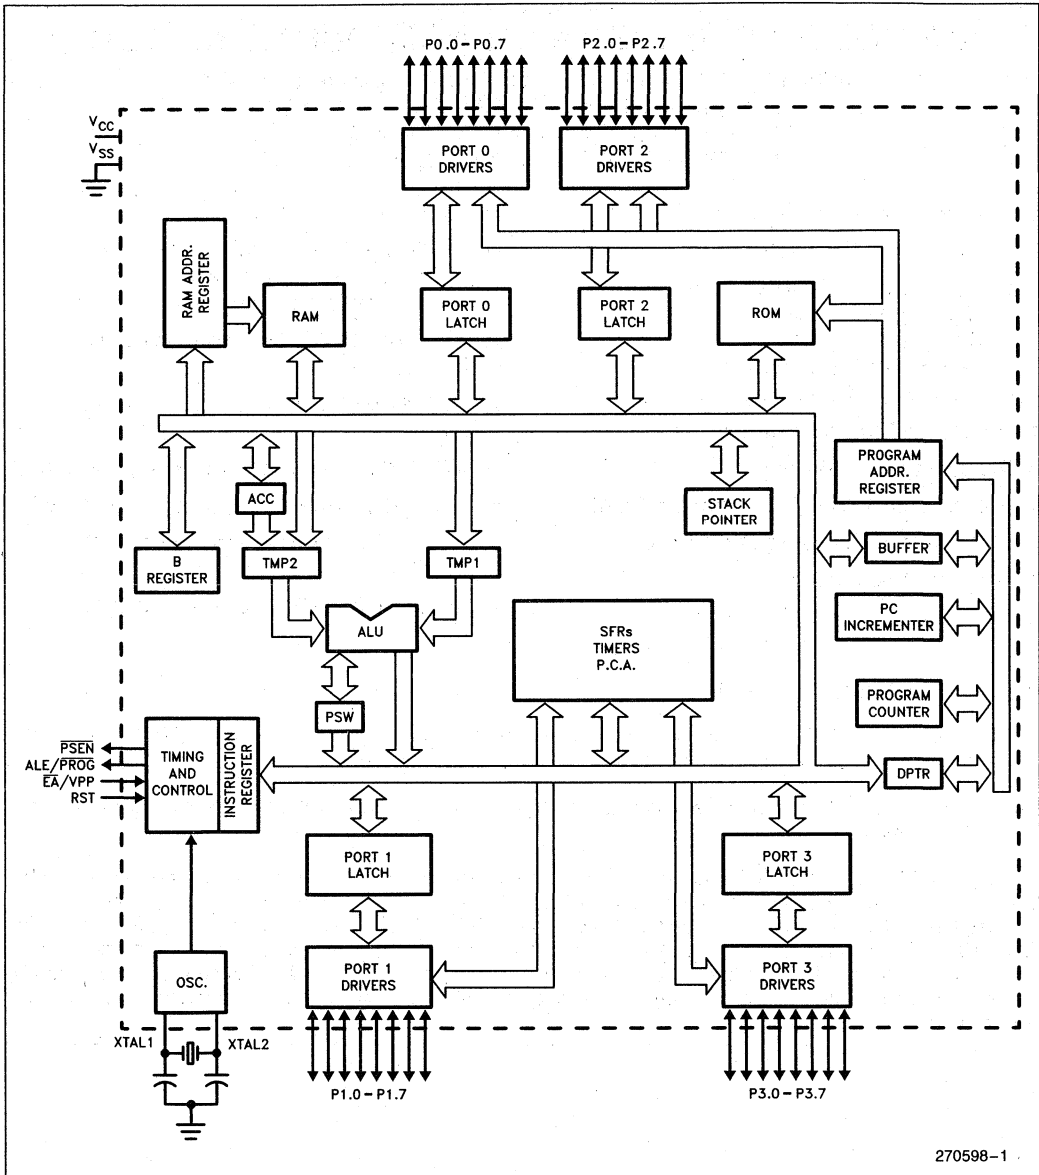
P0.0 – P0.7

P2.0 – P2.7

$V_{CC}$

$V_{SS}$

PORT 0 DRIVERS

PORT 2 DRIVERS

RAM ADDR. REGISTER

RAM

PORT 0 LATCH

PORT 2 LATCH

ROM

PROGRAM ADDR. REGISTER

ACC

STACK POINTER

B REGISTER

TMP2

TMP1

BUFFER

ALU

SFRs TIMERS P.C.A.

PC INCREMENTER

PROGRAM COUNTER

PSW

$\overline{PSEN}$

ALE/$\overline{PROG}$

$\overline{EA}$/VPP

RST

TIMING AND CONTROL

INSTRUCTION REGISTER

DPTR

PORT 1 LATCH

PORT 3 LATCH

OSC.

PORT 1 DRIVERS

PORT 3 DRIVERS

XTAL1

XTAL2

P1.0 – P1.7

P3.0 – P3.7

270598–1